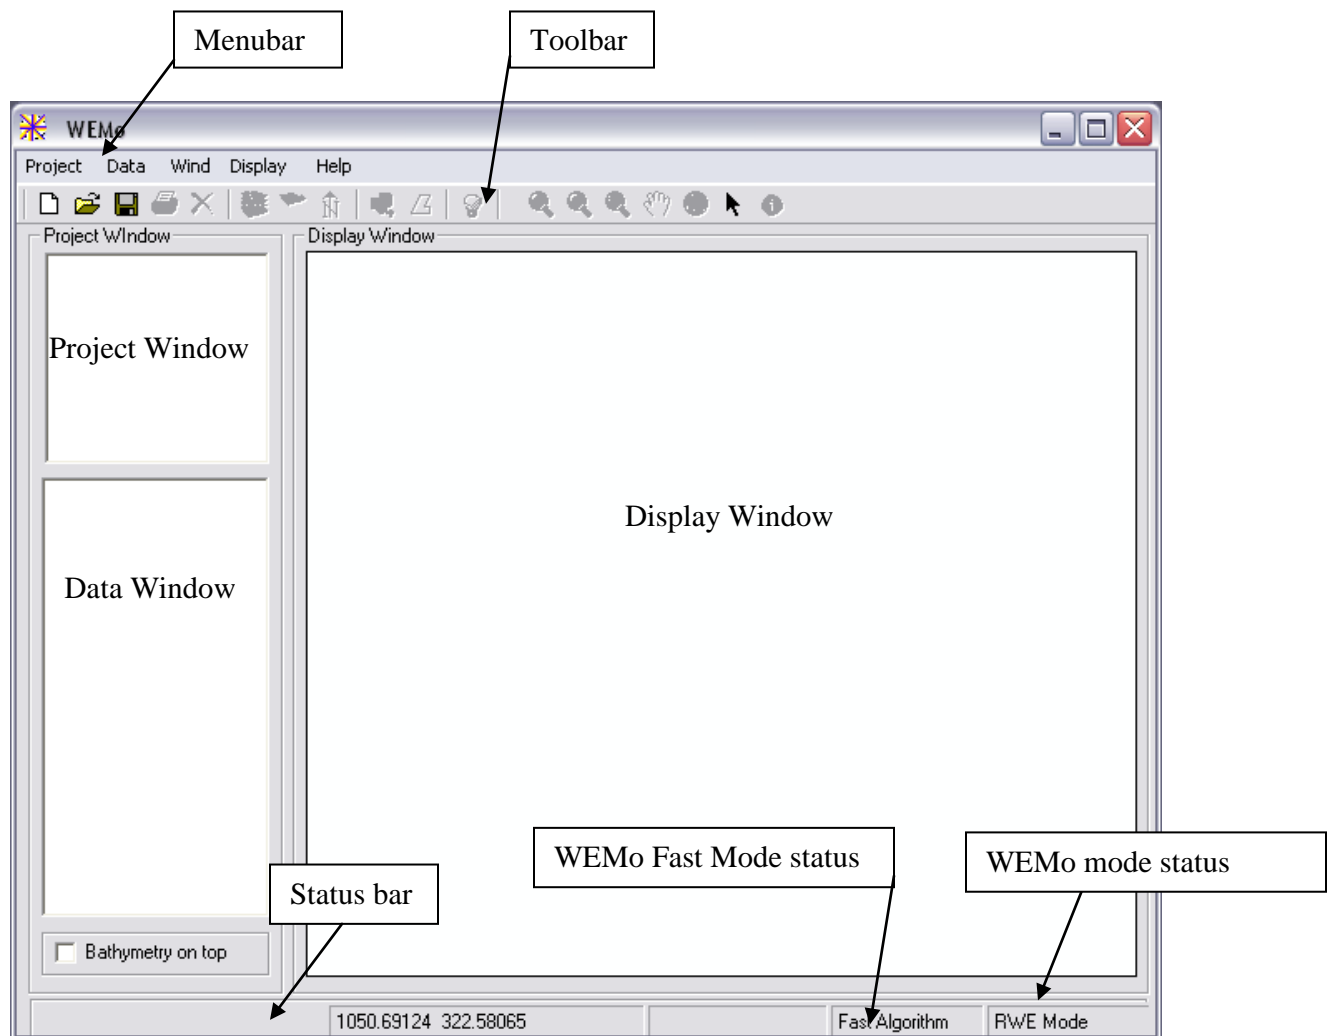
Menubar

Toolbar

WEMo

Project Data Wind Display Help

Project WIndow

Display Window

Project Window

Display Window

Data Window

WEMo Fast Mode status

WEMo mode status

Status bar

Bathymetry on top

1050.69124 322.58065

Fast Algorithm

RWE Mode